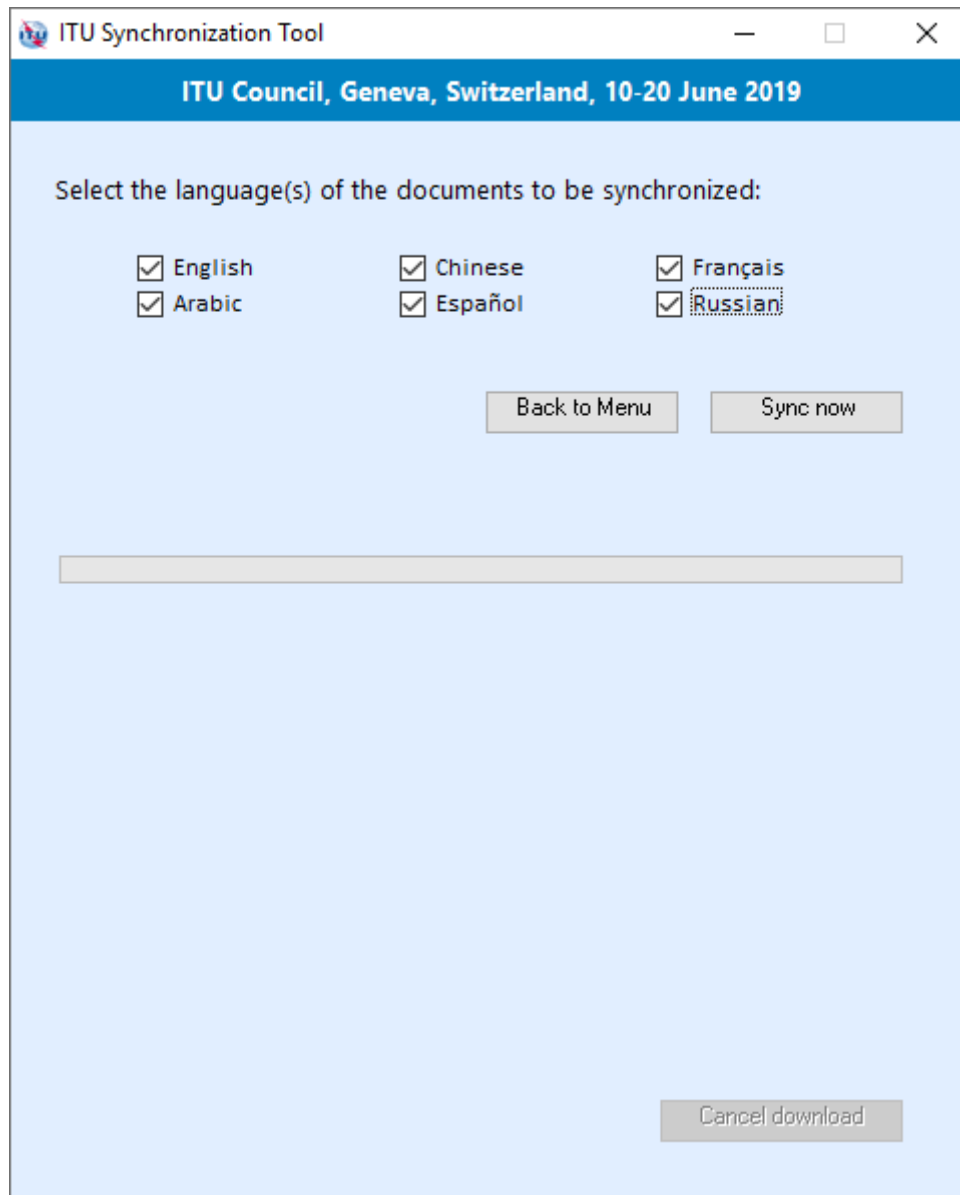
ITU Synchronization Tool

ITU Council, Geneva, Switzerland, 10-20 June 2019

Select the language(s) of the documents to be synchronized:

English
Chinese
Français
Arabic
Español
Russian

Back to Menu
Sync now

Cancel download